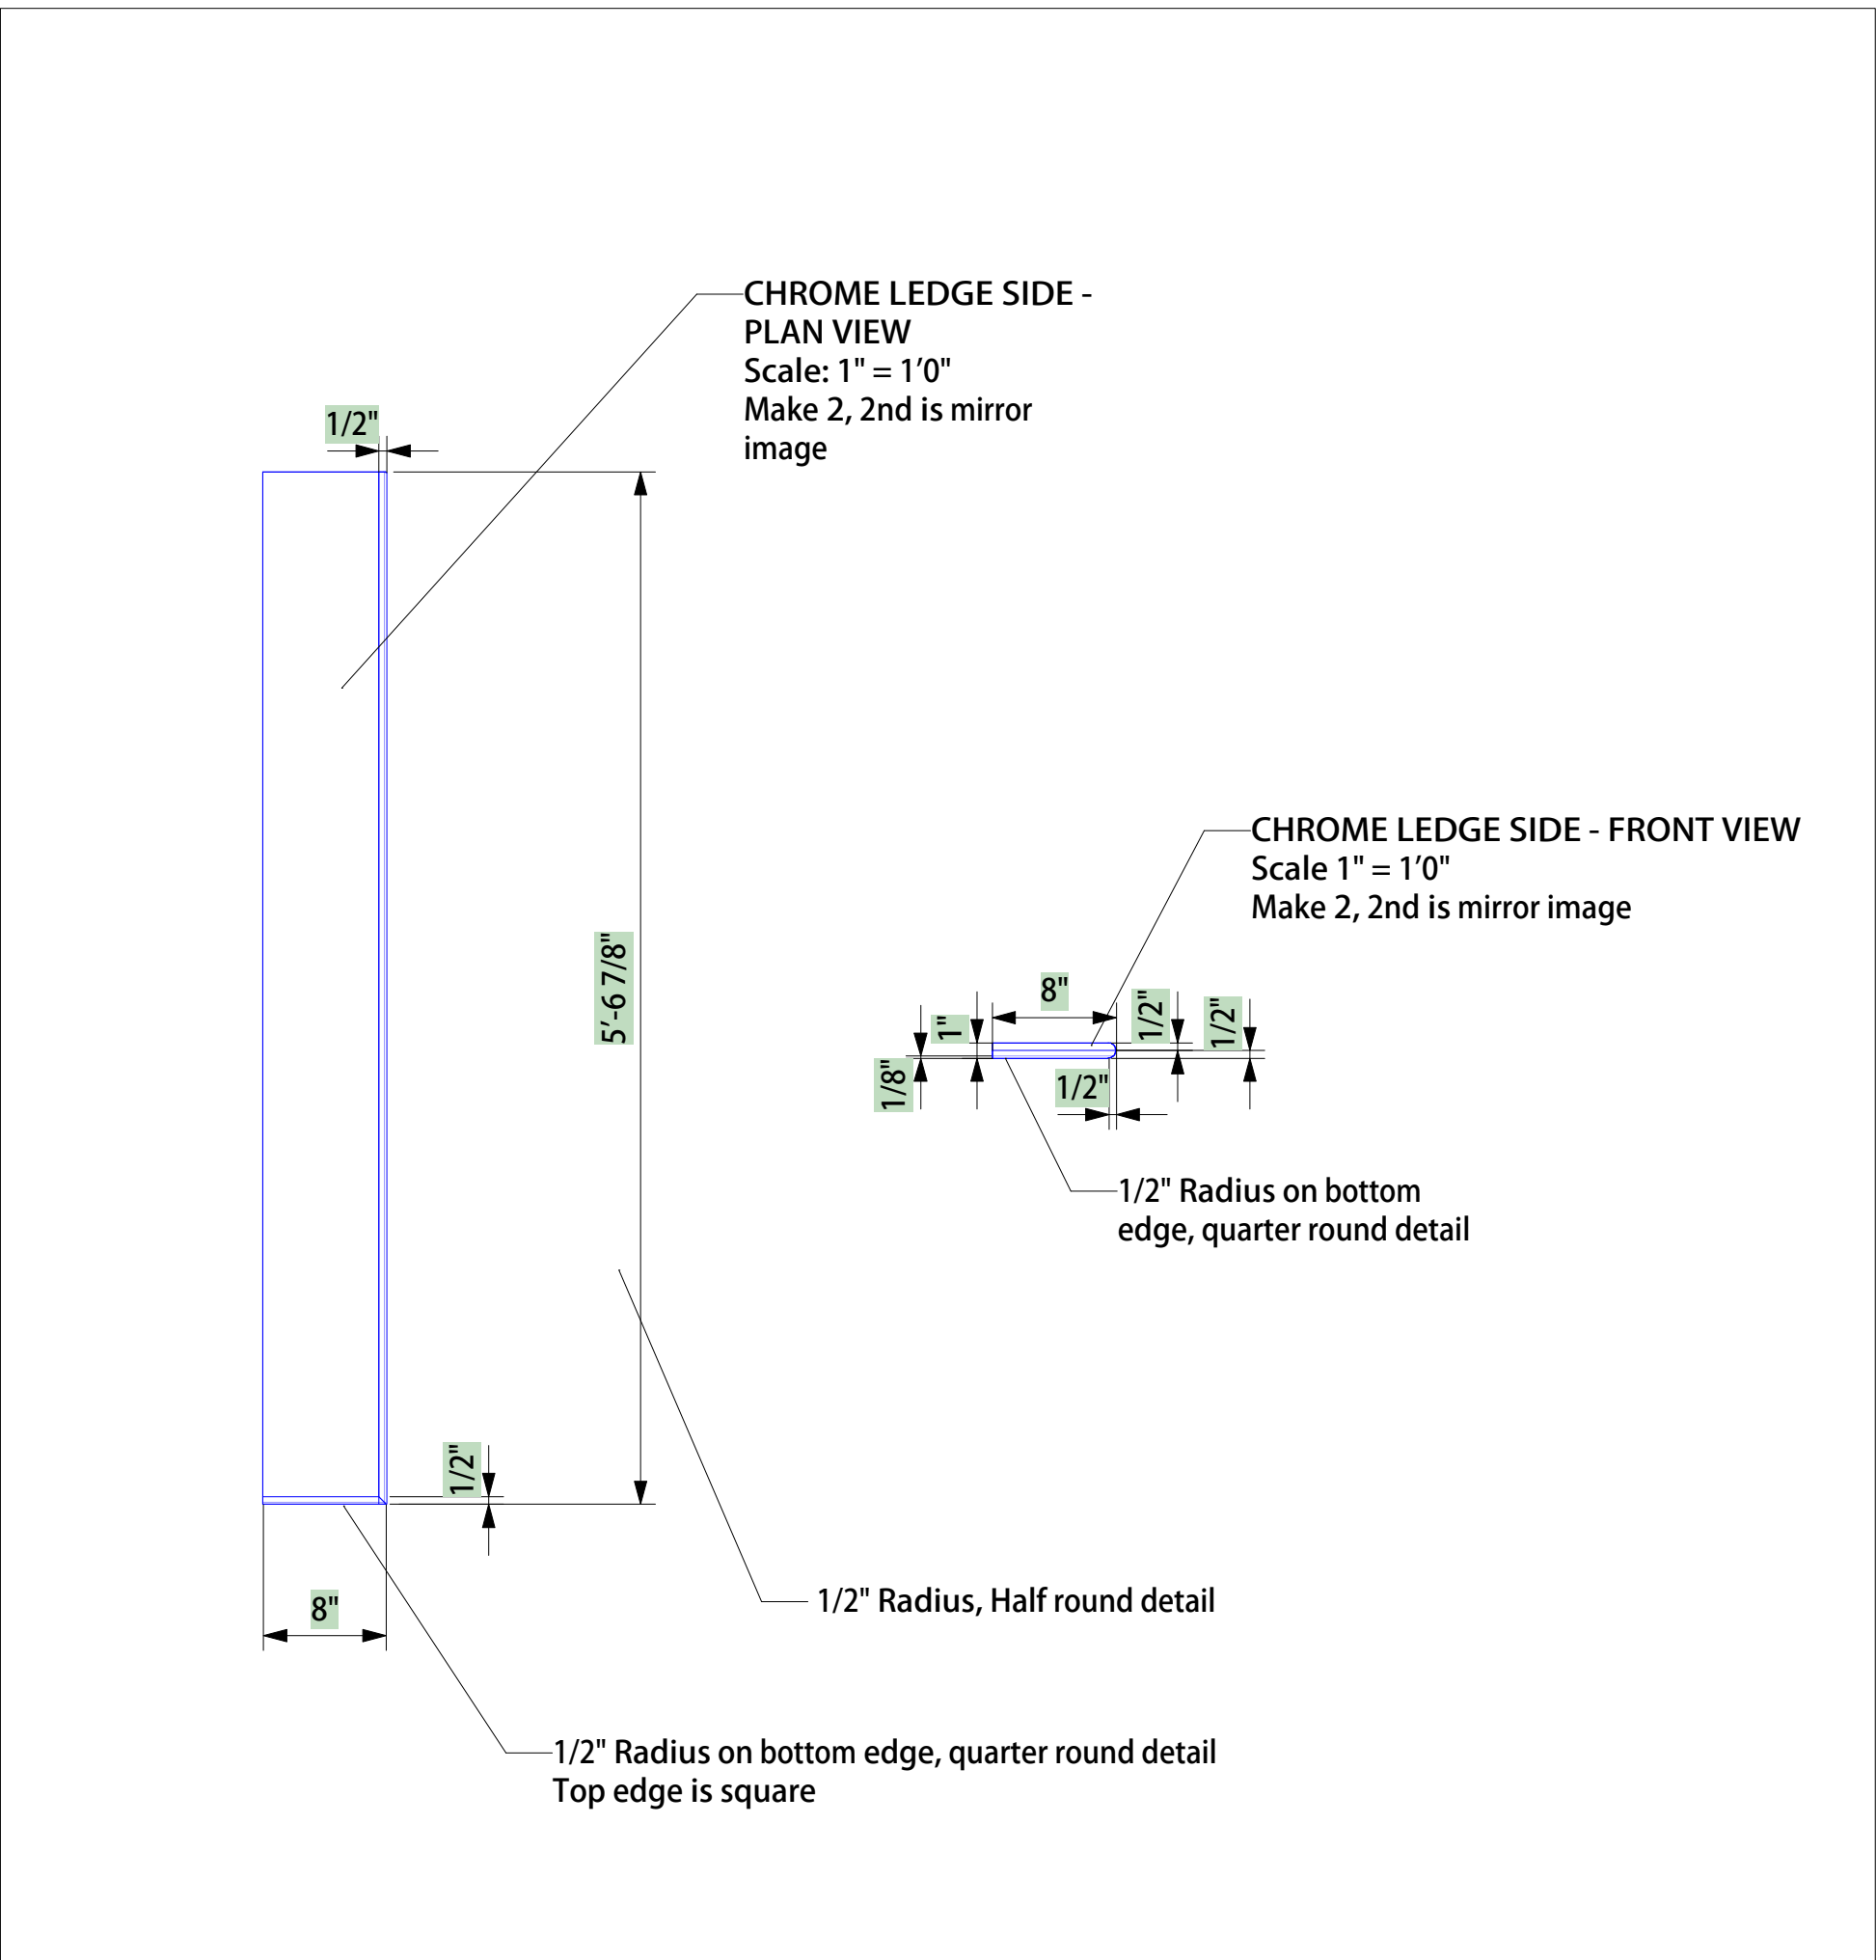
CHROME LEDGE SIDE - PLAN VIEW
Scale: 1" = 1’0"
Make 2, 2nd is mirror image

1/2"

5’-6 7/8"

1/2"

8"

1/2" Radius, Half round detail

1/2" Radius on bottom edge, quarter round detail
Top edge is square

CHROME LEDGE SIDE - FRONT VIEW
Scale 1" = 1’0"
Make 2, 2nd is mirror image

8"
1"
1/2"
1/2"
1/8"
1/2"

1/2" Radius on bottom edge, quarter round detail